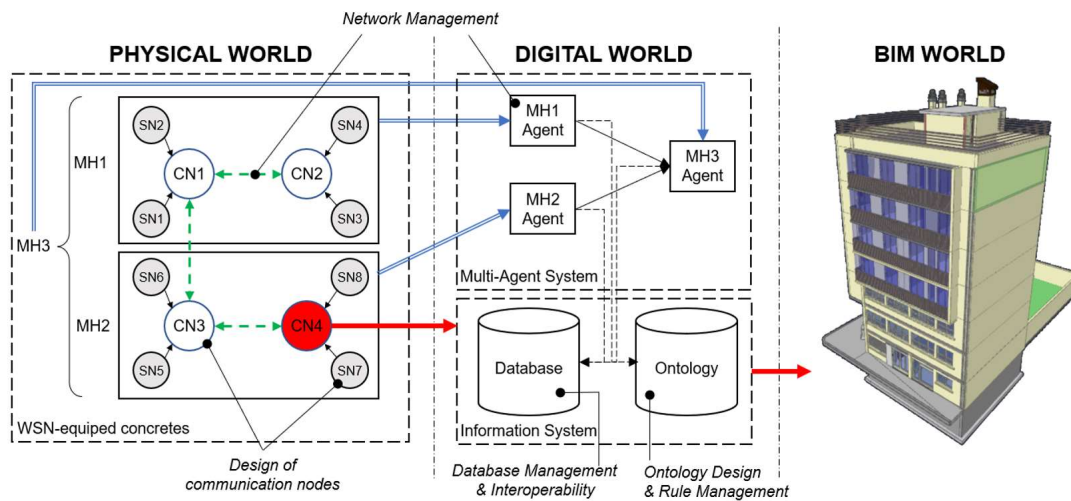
Network Management

PHYSICAL WORLD

DIGITAL WORLD

BIM WORLD

MH1

MH2

MH3

SN2

SN4

CN1

CN2

SN1

SN3

SN6

SN8

CN3

CN4

SN5

SN7

WSN-equiped concretes

MH1 Agent

MH2 Agent

MH3 Agent

Multi-Agent System

Database

Ontology

Information System

Design of communication nodes

Database Management & Interoperability

Ontology Design & Rule Management